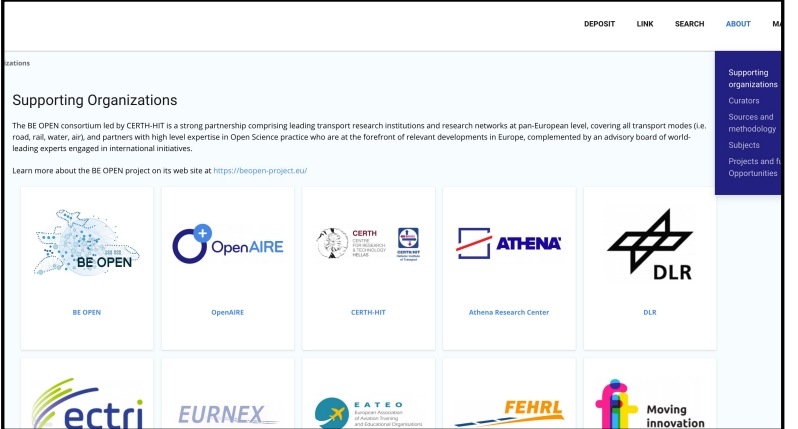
DEPOSIT LINK SEARCH ABOUT MA

izations

Supporting organizations
Curators
Sources and methodology
Subjects
Projects and fu Opportunities

Supporting Organizations

The BE OPEN consortium led by CERTH-HIT is a strong partnership comprising leading transport research institutions and research networks at pan-European level, covering all transport modes (i.e. road, rail, water, air), and partners with high level expertise in Open Science practice who are at the forefront of relevant developments in Europe, complemented by an advisory board of world-leading experts engaged in international initiatives.

Learn more about the BE OPEN project on its web site at https://beopen-project.eu/

BE OPEN

BE OPEN

OpenAIRE

OpenAIRE

CERTH CENTRE FOR RESEARCH & TECHNOLOGY HELLAS CERTH HIT Hellenic Institute of Transport

CERTH-HIT

ATHENA

Athena Research Center

DLR

DLR

ectri

EURNEX

EATEO European Association of Aviation Training and Educational Organisations

FEHRL

Moving innovation